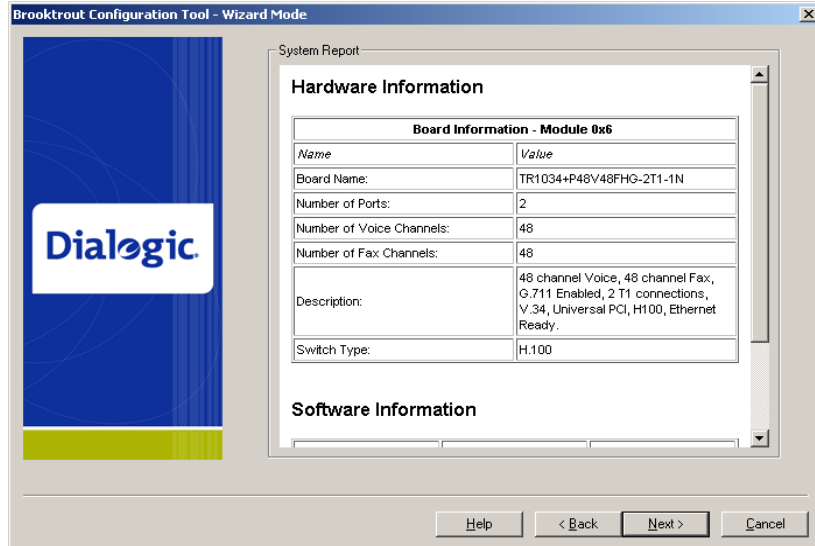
Brooktrout Configuration Tool - Wizard Mode

Dialogic.

System Report

Hardware Information

| Board Information - Module 0x6 | |
|---|---|
| *Name* | *Value* |
| Board Name: | TR1034+P48V48FHG-2T1-1N |
| Number of Ports: | 2 |
| Number of Voice Channels: | 48 |
| Number of Fax Channels: | 48 |
| Description: | 48 channel Voice, 48 channel Fax, G.711 Enabled, 2 T1 connections, V.34, Universal PCI, H100, Ethernet Ready. |
| Switch Type: | H.100 |

Software Information

Help | < Back | Next > | Cancel